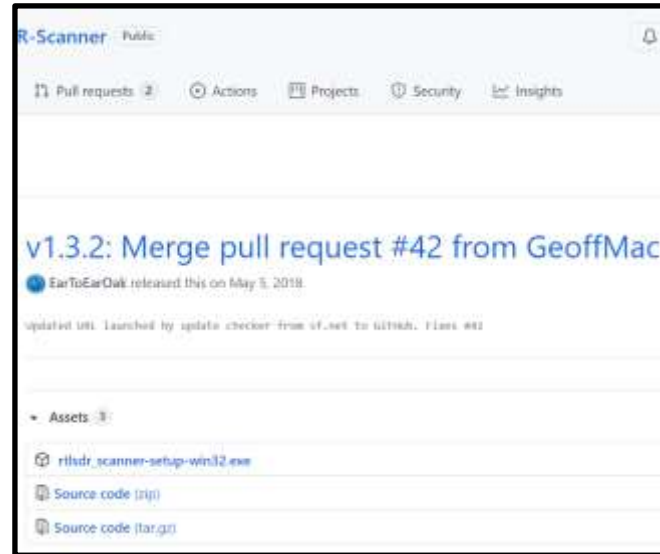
R-Scanner Public

Pull requests 2 Actions Projects Security Insights

v1.3.2: Merge pull request #42 from GeoffMac

EarToEarOak released this on May 5, 2018

Updated URL launched by update checker from sf.net to GitHub. Fixes #41

Assets 3

rtlsdr_scanner-setup-win32.exe

Source code (zip)

Source code (tar.gz)